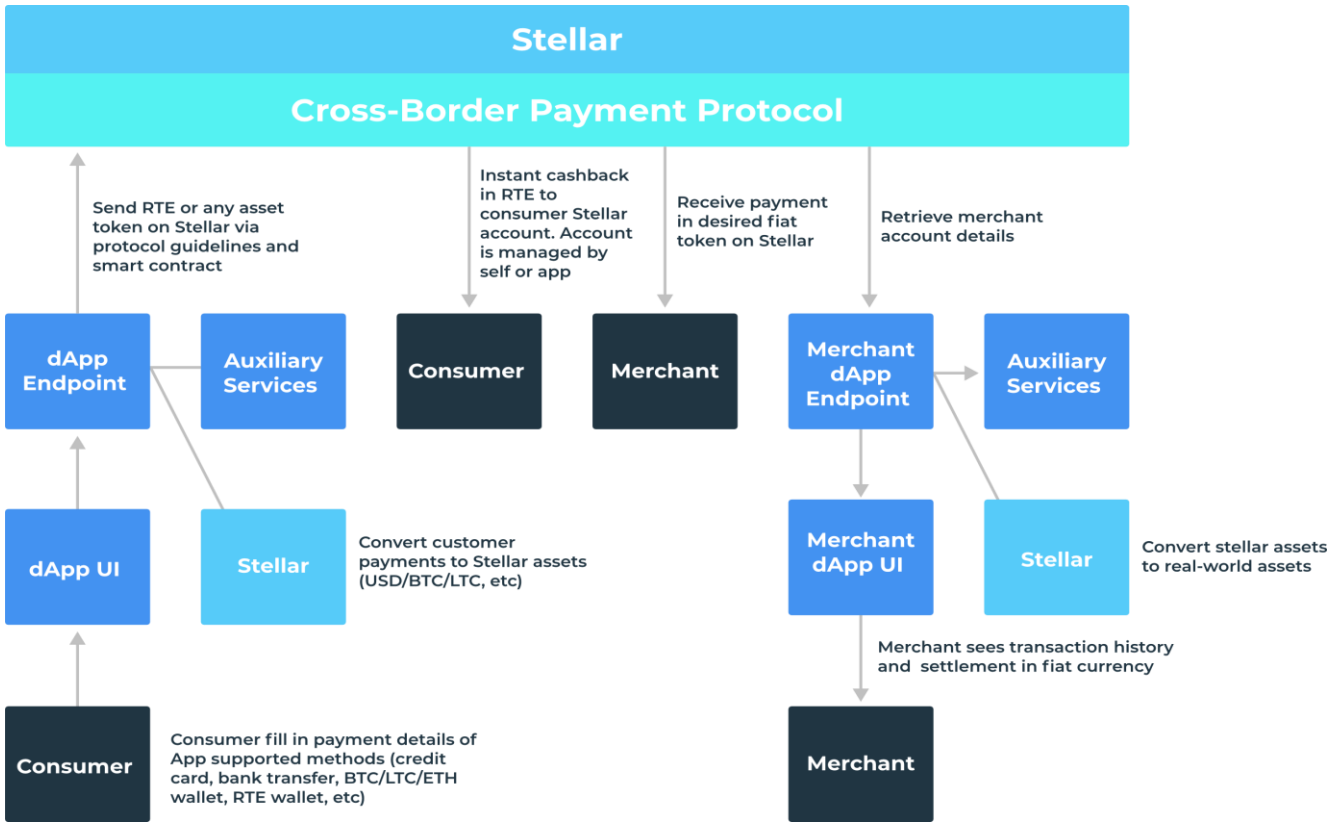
Stellar

Cross-Border Payment Protocol

Send RTE or any asset token on Stellar via protocol guidelines and smart contract

Instant cashback in RTE to consumer Stellar account. Account is managed by self or app

Receive payment in desired fiat token on Stellar

Retrieve merchant account details

dApp Endpoint

Auxiliary Services

Consumer

Merchant

Merchant dApp Endpoint

Auxiliary Services

dApp UI

Stellar

Convert customer payments to Stellar assets (USD/BTC/LTC, etc)

Merchant dApp UI

Stellar

Convert stellar assets to real-world assets

Merchant sees transaction history and settlement in fiat currency

Consumer

Consumer fill in payment details of App supported methods (credit card, bank transfer, BTC/LTC/ETH wallet, RTE wallet, etc)

Merchant